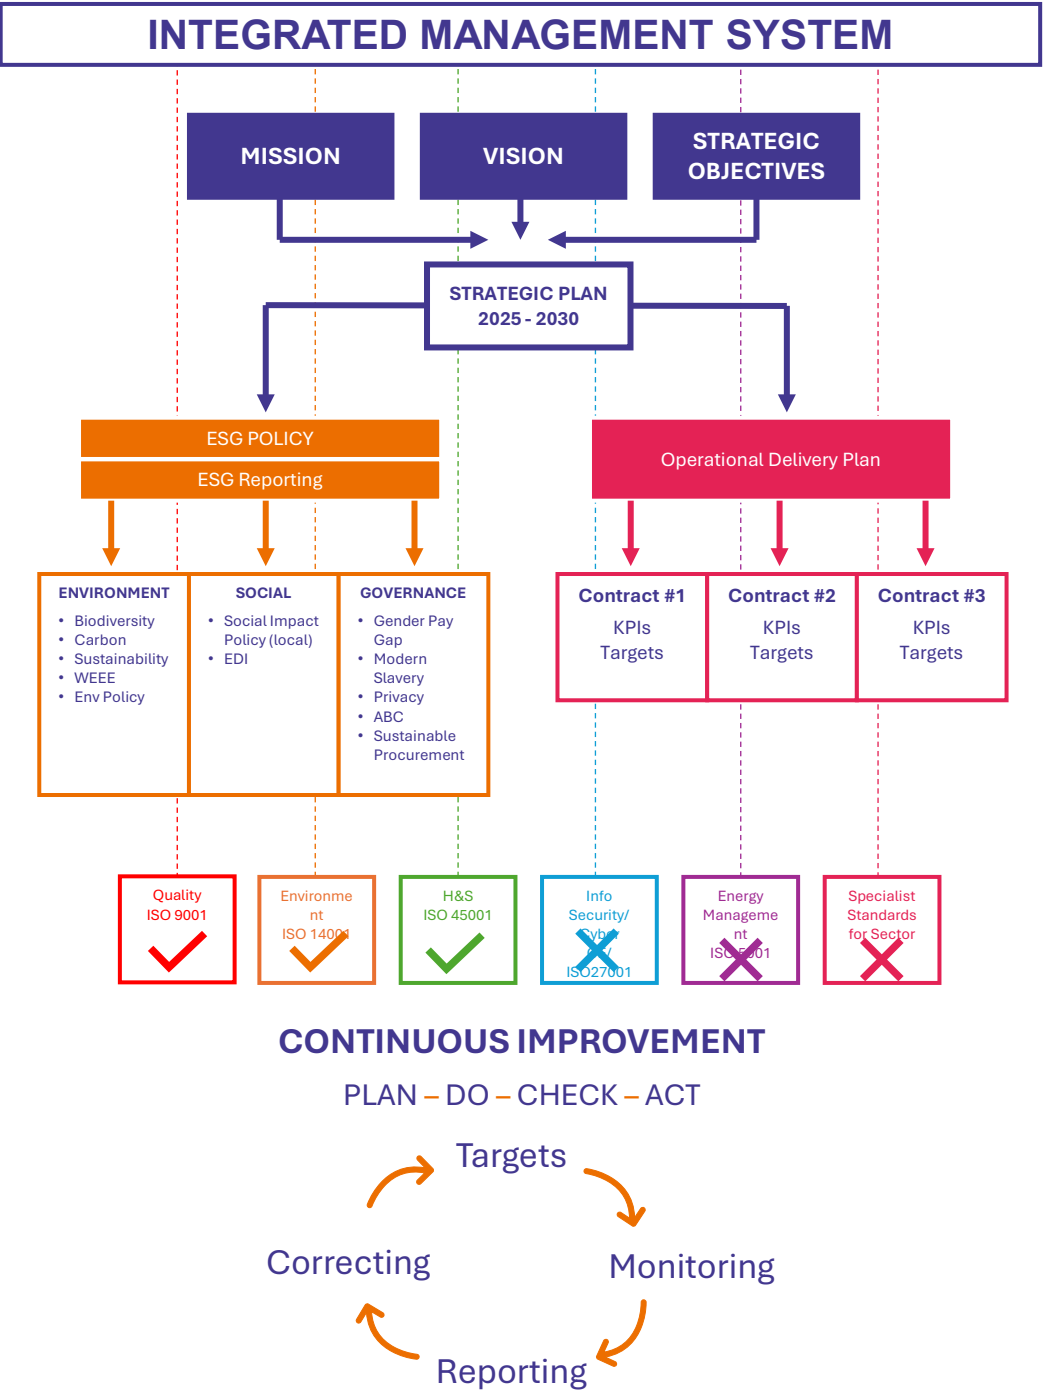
INTEGRATED MANAGEMENT SYSTEM

MISSION

VISION

STRATEGIC OBJECTIVES

STRATEGIC PLAN 2025 - 2030

ESG POLICY

ESG Reporting

Operational Delivery Plan

ENVIRONMENT
- Biodiversity
- Carbon
- Sustainability
- WEEE
- Env Policy

SOCIAL
- Social Impact Policy (local)
- EDI

GOVERNANCE
- Gender Pay Gap
- Modern Slavery
- Privacy
- ABC
- Sustainable Procurement

Contract #1
KPIs
Targets

Contract #2
KPIs
Targets

Contract #3
KPIs
Targets

Quality
ISO 9001

Environment
ISO 14001

H&S
ISO 45001

Info
Security/
Cyber/
ISO27001

Energy
Management
ISO 50001

Specialist
Standards
for Sector

CONTINUOUS IMPROVEMENT

PLAN – DO – CHECK – ACT

Targets

Monitoring

Reporting

Correcting